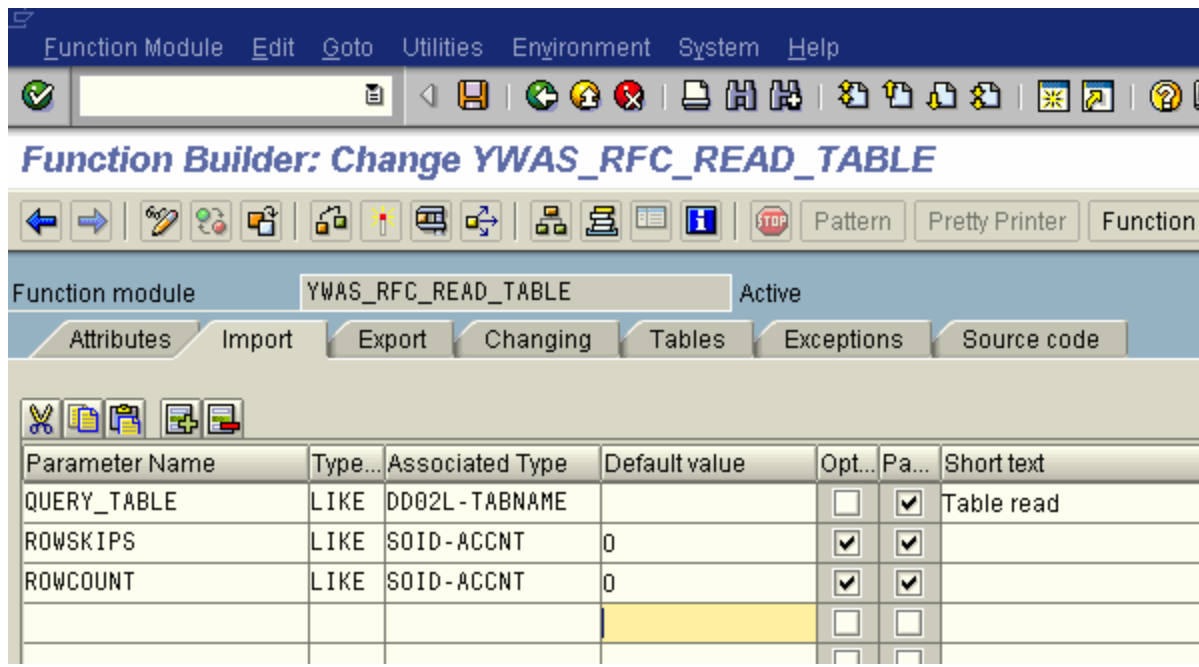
Function Module Edit Goto Utilities Environment System Help

Function Builder: Change YWAS_RFC_READ_TABLE

Pattern Pretty Printer Function

Function module YWAS_RFC_READ_TABLE Active

Attributes Import Export Changing Tables Exceptions Source code

| Parameter Name | Type... | Associated Type | Default value | Opt... | Pa... | Short text |
|---|---|---|---|---|---|---|
| QUERY_TABLE | LIKE | DD02L-TABNAME | | ☐ | ☑ | Table read |
| ROWSKIPS | LIKE | SOID-ACCNT | 0 | ☑ | ☑ | |
| ROWCOUNT | LIKE | SOID-ACCNT | 0 | ☑ | ☑ | |
| | | | | ☐ | ☐ | |
| | | | | ☐ | ☐ | |